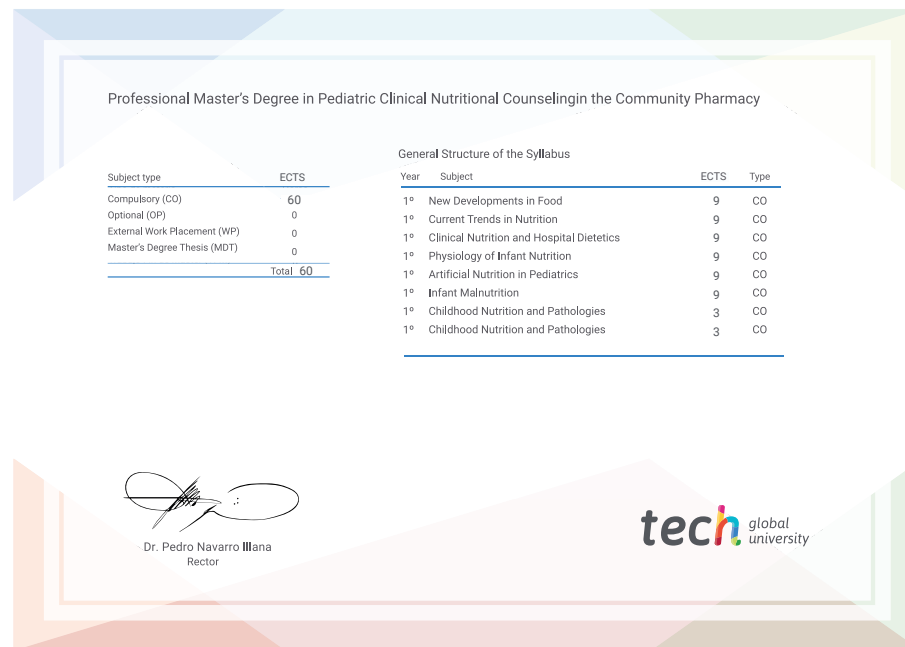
Professional Master's Degree in Pediatric Clinical Nutritional Counselingin the Community Pharmacy

| Subject type | ECTS |
|---|---|
| Compulsory (CO) | 60 |
| Optional (OP) | 0 |
| External Work Placement (WP) | 0 |
| Master's Degree Thesis (MDT) | 0 |
| Total | 60 |

General Structure of the Syllabus

| Year | Subject | ECTS | Type |
|---|---|---|---|
| 1º | New Developments in Food | 9 | CO |
| 1º | Current Trends in Nutrition | 9 | CO |
| 1º | Clinical Nutrition and Hospital Dietetics | 9 | CO |
| 1º | Physiology of Infant Nutrition | 9 | CO |
| 1º | Artificial Nutrition in Pediatrics | 9 | CO |
| 1º | Infant Malnutrition | 9 | CO |
| 1º | Childhood Nutrition and Pathologies | 3 | CO |
| 1º | Childhood Nutrition and Pathologies | 3 | CO |

Dr. Pedro Navarro Illana
Rector

tech global university